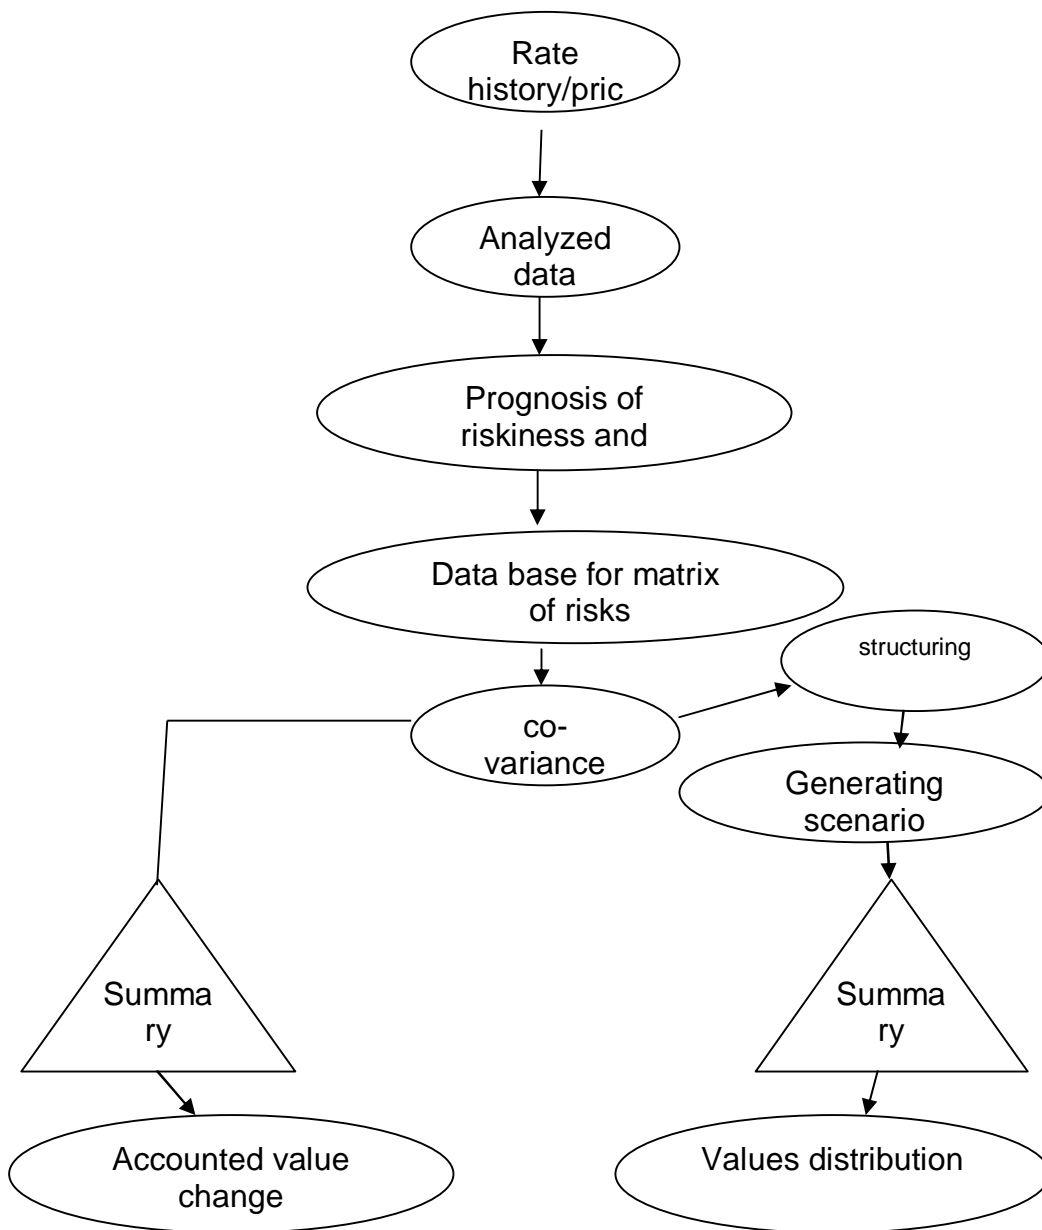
Rate history/pric

Analyzed data

Prognosis of riskiness and

Data base for matrix of risks

co-variance

structuring

Generating scenario

Summa ry

Summa ry

Accounted value change

Values distribution